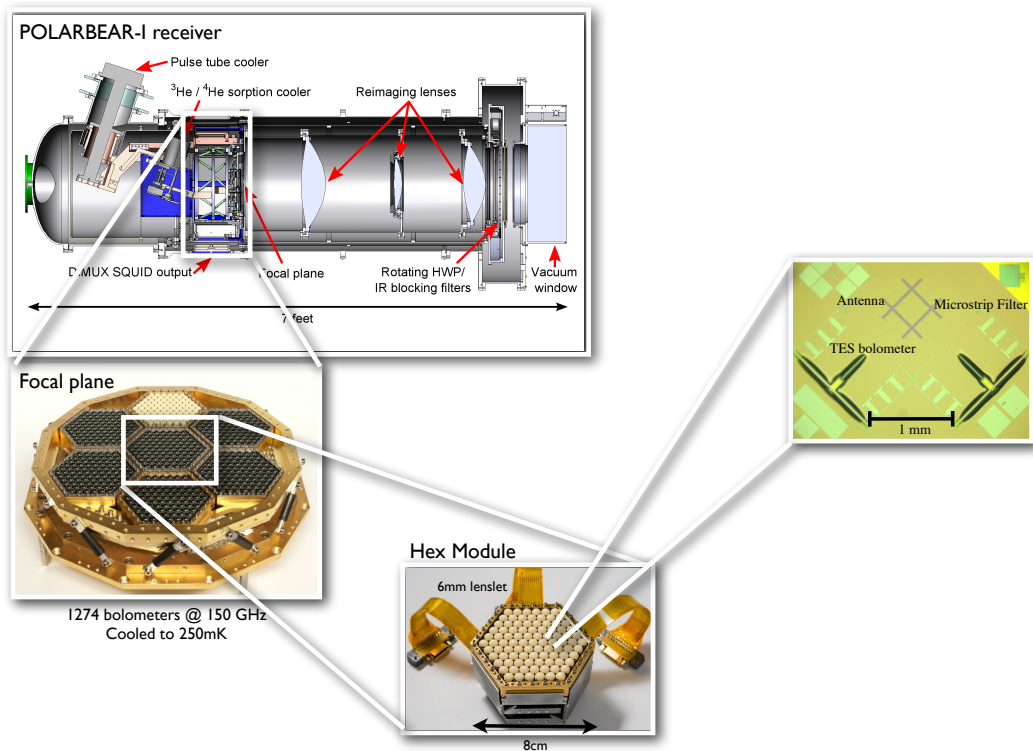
POLARBEAR-I receiver

Pulse tube cooler

$^3$He / $^4$He sorption cooler

Reimaging lenses

D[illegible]MUX SQUID output

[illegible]ocal plane

Rotating HWP/ IR blocking filters

Vacuum window

7 feet

Focal plane

1274 bolometers @ 150 GHz
Cooled to 250mK

Antenna

Microstrip Filter

TES bolometer

1 mm

Hex Module

6mm lenslet

8cm